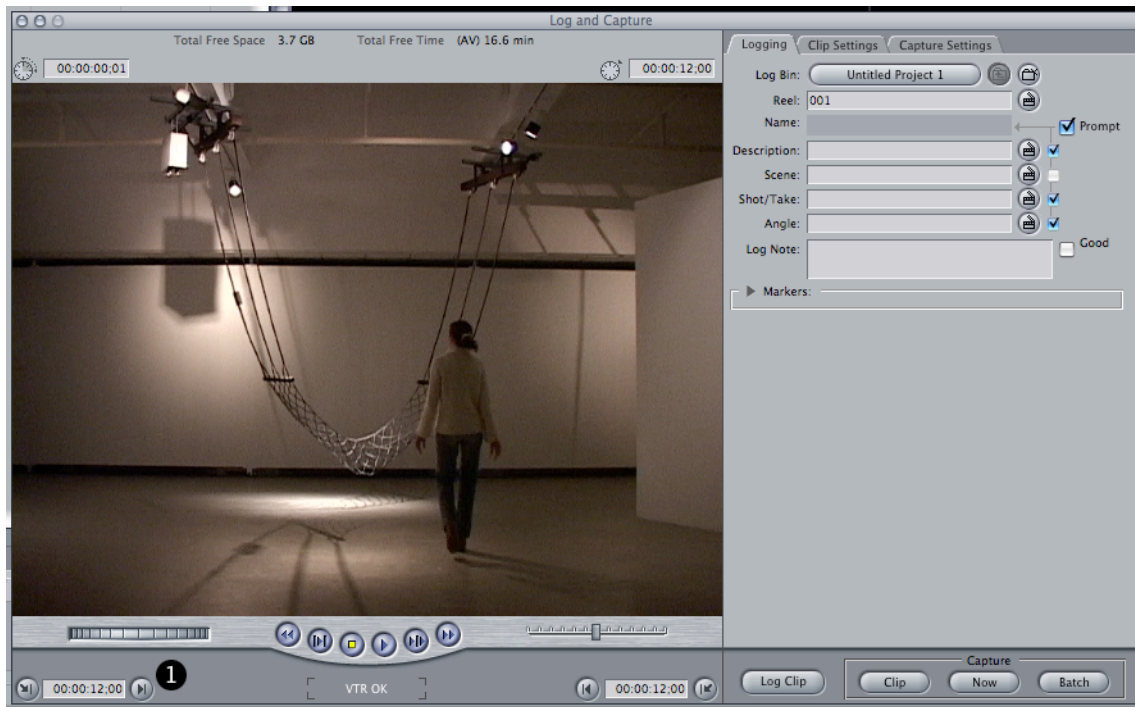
Log and Capture

Total Free Space 3.7 GB Total Free Time (AV) 16.6 min

00:00:00;01

00:00:12;00

Logging Clip Settings Capture Settings

Log Bin: Untitled Project 1

Reel: 001

Name:

Prompt

Description:

Scene:

Shot/Take:

Angle:

Log Note:

Good

Markers:

00:00:12;00

1

VTR OK

00:00:12;00

Log Clip

Capture

Clip Now Batch